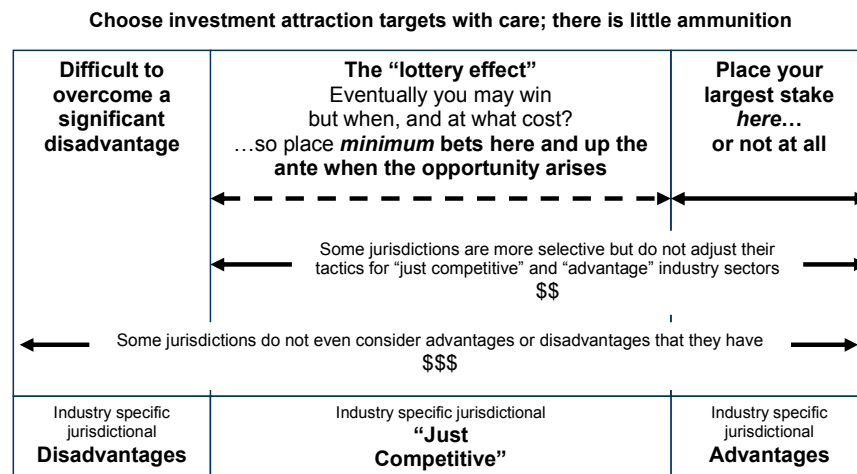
Choose investment attraction targets with care; there is little ammunition

Difficult to overcome a significant disadvantage

The "lottery effect"
Eventually you may win but when, and at what cost?
…so place *minimum* bets here and up the ante when the opportunity arises

Place your largest stake *here*… or not at all

Some jurisdictions are more selective but do not adjust their tactics for "just competitive" and "advantage" industry sectors
$$

Some jurisdictions do not even consider advantages or disadvantages that they have
$$$

| Industry specific jurisdictional **Disadvantages** | Industry specific jurisdictional **"Just Competitive"** | Industry specific jurisdictional **Advantages** |
|---|---|---|